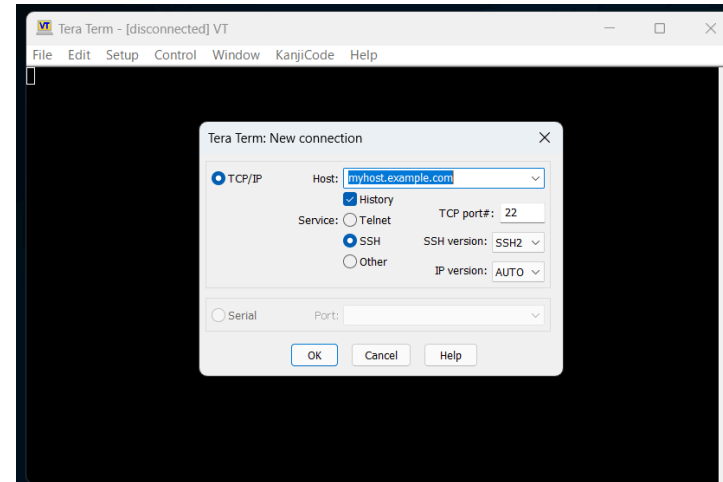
VT Tera Term - [disconnected] VT

File Edit Setup Control Window KanjiCode Help

Tera Term: New connection

TCP/IP

Host: myhost.example.com

History

Service: Telnet

SSH

Other

TCP port#: 22

SSH version: SSH2

IP version: AUTO

Serial

Port:

OK Cancel Help